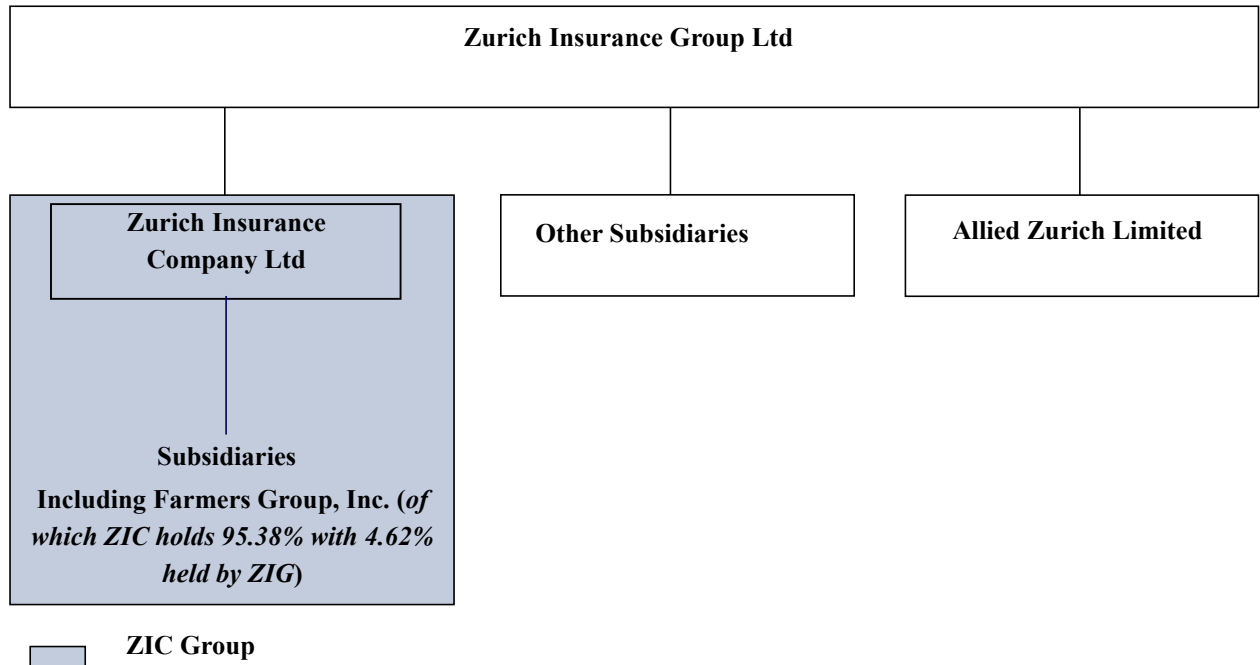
Zurich Insurance Group Ltd

Zurich Insurance Company Ltd

Subsidiaries

Including Farmers Group, Inc. (of which ZIC holds 95.38% with 4.62% held by ZIG)

Other Subsidiaries

Allied Zurich Limited

ZIC Group